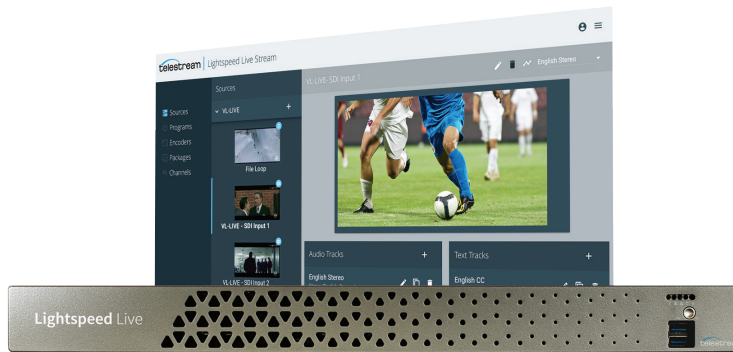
telestream | Lightspeed Live Stream

English Stereo

Sources

VL-LIVE

Sources
Programs
Encoders
Packages
Channels

File Loop

VL-LIVE - SDI Input 1

VL-LIVE - SDI Input 2

VL-LIVE-SDI Input 1

Audio Tracks

English Stereo

Text Tracks

English CC

Lightspeed Live

telestream